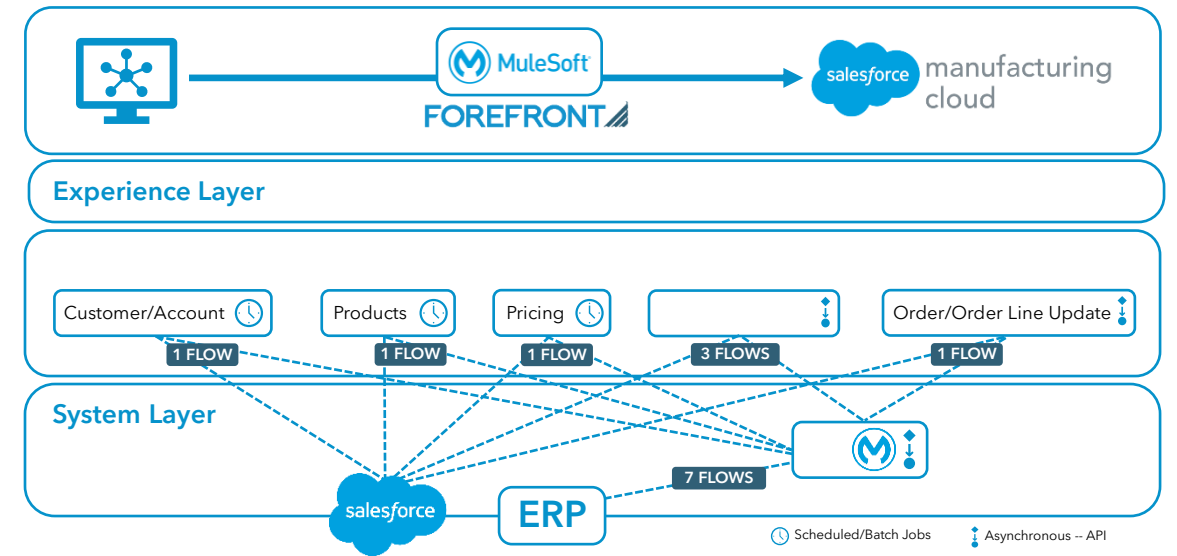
MuleSoft

FOREFRONT

salesforce manufacturing cloud

Experience Layer

Customer/Account

Products

Pricing

Order/Order Line Update

1 FLOW

1 FLOW

1 FLOW

3 FLOWS

1 FLOW

System Layer

7 FLOWS

salesforce

ERP

Scheduled/Batch Jobs

Asynchronous -- API